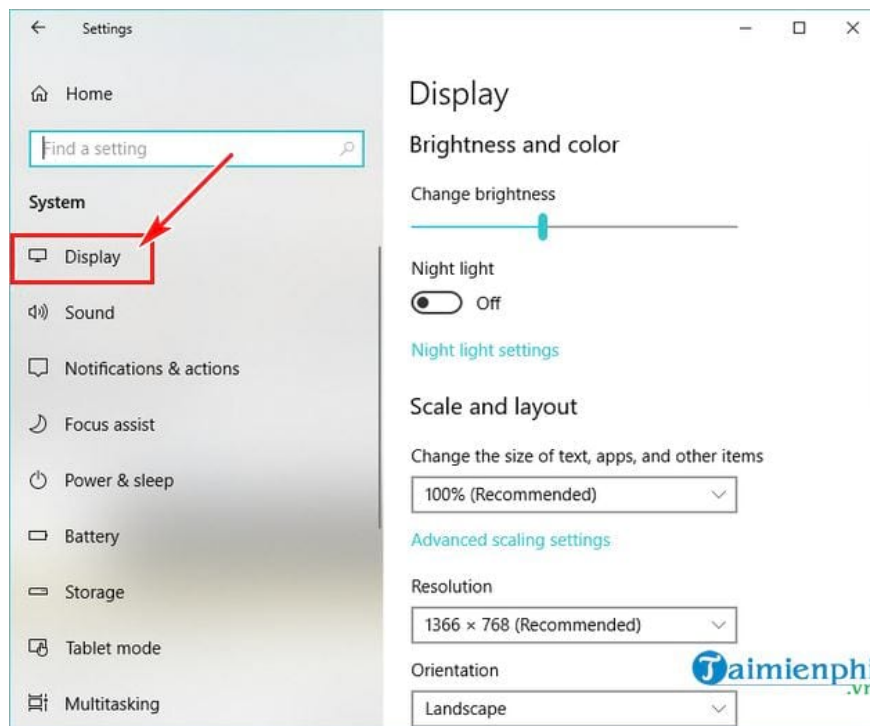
Settings

Home

Find a setting

System

Display

Sound

Notifications & actions

Focus assist

Power & sleep

Battery

Storage

Tablet mode

Multitasking

Display

Brightness and color

Change brightness

Night light

Off

Night light settings

Scale and layout

Change the size of text, apps, and other items

100% (Recommended)

Advanced scaling settings

Resolution

1366 × 768 (Recommended)

Orientation

Landscape

Taimienphi
.vn